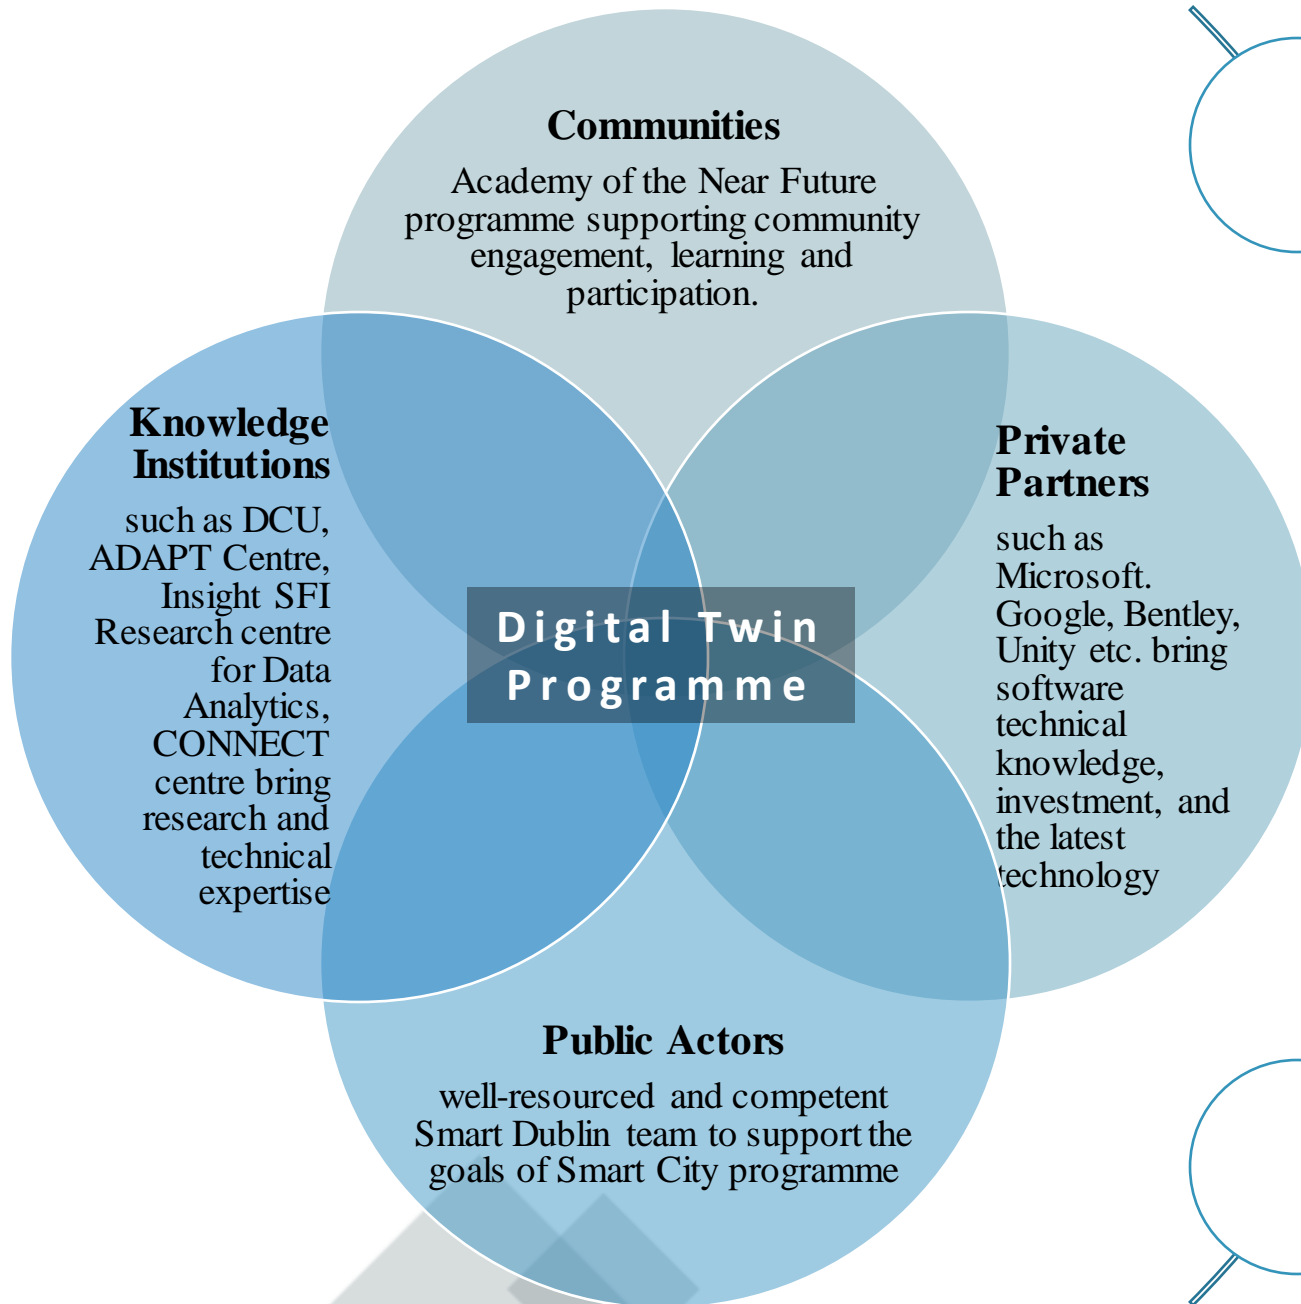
Communities
Academy of the Near Future programme supporting community engagement, learning and participation.

Knowledge Institutions
such as DCU, ADAPT Centre, Insight SFI Research centre for Data Analytics, CONNECT centre bring research and technical expertise

Digital Twin Programme

Private Partners
such as Microsoft. Google, Bentley, Unity etc. bring software technical knowledge, investment, and the latest technology

Public Actors
well-resourced and competent Smart Dublin team to support the goals of Smart City programme